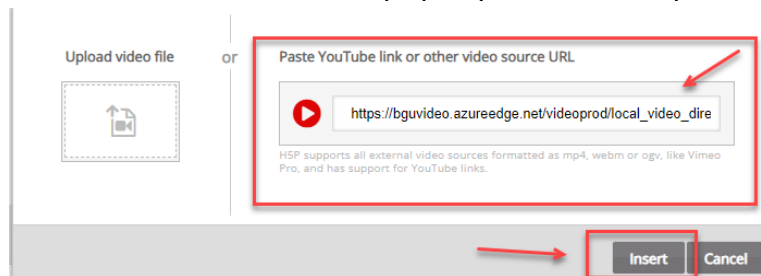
Upload video file

or

Paste YouTube link or other video source URL

https://bguvideo.azureedge.net/videoprod/local_video_dire

H5P supports all external video sources formatted as mp4, webm or ogv, like Vimeo Pro, and has support for YouTube links.

Insert

Cancel